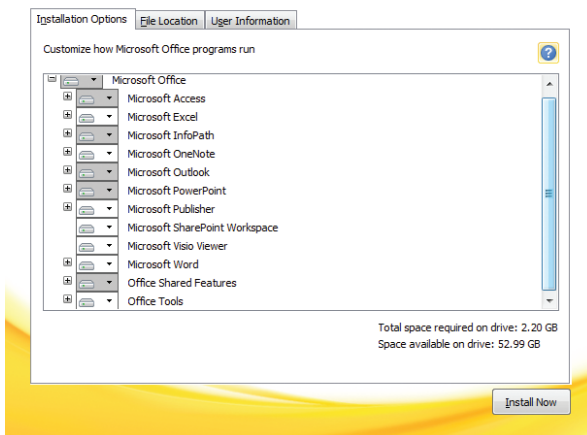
Installation Options | File Location | User Information

Customize how Microsoft Office programs run

?

Microsoft Office
Microsoft Access
Microsoft Excel
Microsoft InfoPath
Microsoft OneNote
Microsoft Outlook
Microsoft PowerPoint
Microsoft Publisher
Microsoft SharePoint Workspace
Microsoft Visio Viewer
Microsoft Word
Office Shared Features
Office Tools

Total space required on drive: 2.20 GB
Space available on drive: 52.99 GB

Install Now